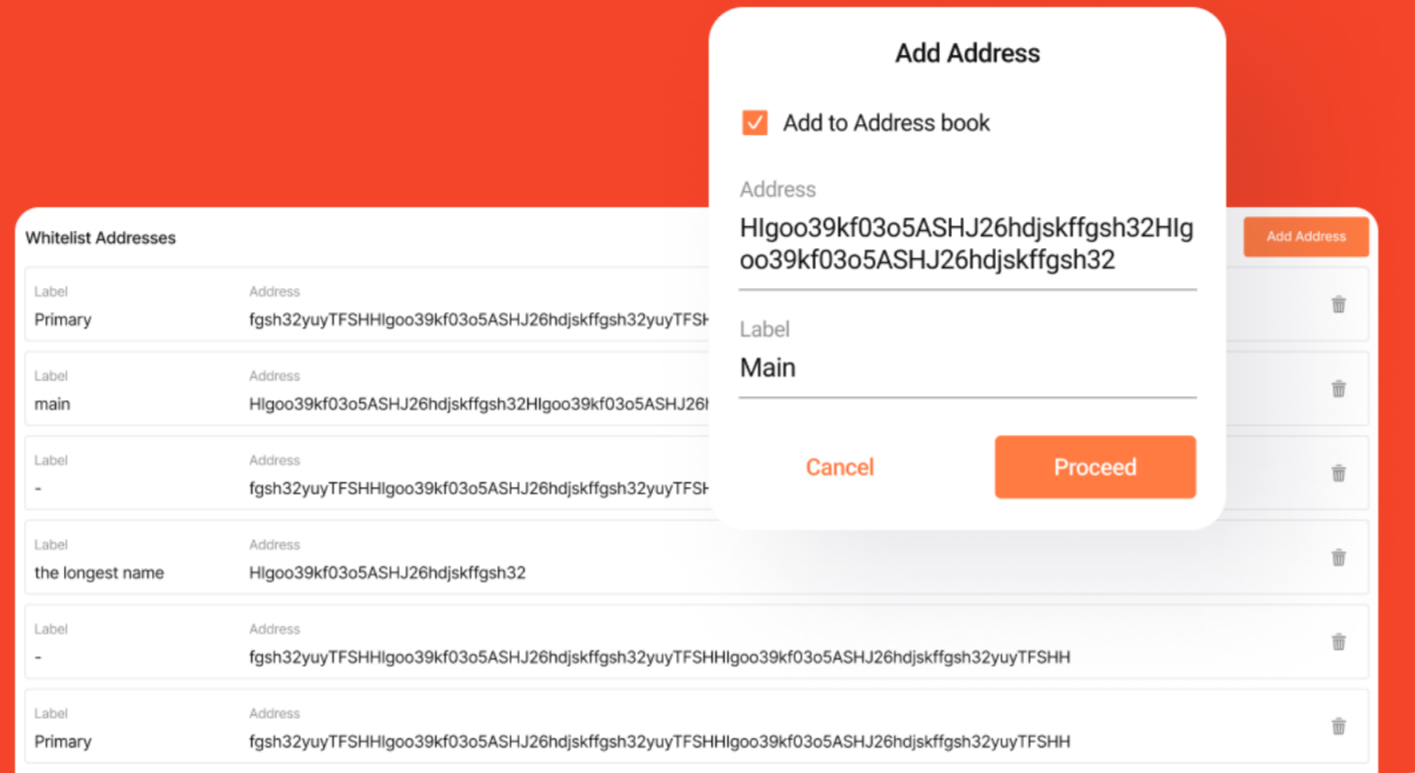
Add Address

Add to Address book

Address
HIgoo39kf03o5ASHJ26hdjskffgsh32HIgoo39kf03o5ASHJ26hdjskffgsh32

Label
Main

Cancel

Proceed

Whitelist Addresses

Add Address

Label
Primary
Address
fgsh32yuyTFSHHIgoo39kf03o5ASHJ26hdjskffgsh32yuyTFSH

Label
main
Address
HIgoo39kf03o5ASHJ26hdjskffgsh32HIgoo39kf03o5ASHJ26h

Label
-
Address
fgsh32yuyTFSHHIgoo39kf03o5ASHJ26hdjskffgsh32yuyTFSH

Label
the longest name
Address
HIgoo39kf03o5ASHJ26hdjskffgsh32

Label
-
Address
fgsh32yuyTFSHHIgoo39kf03o5ASHJ26hdjskffgsh32yuyTFSHHIgoo39kf03o5ASHJ26hdjskffgsh32yuyTFSHH

Label
Primary
Address
fgsh32yuyTFSHHIgoo39kf03o5ASHJ26hdjskffgsh32yuyTFSHHIgoo39kf03o5ASHJ26hdjskffgsh32yuyTFSHH